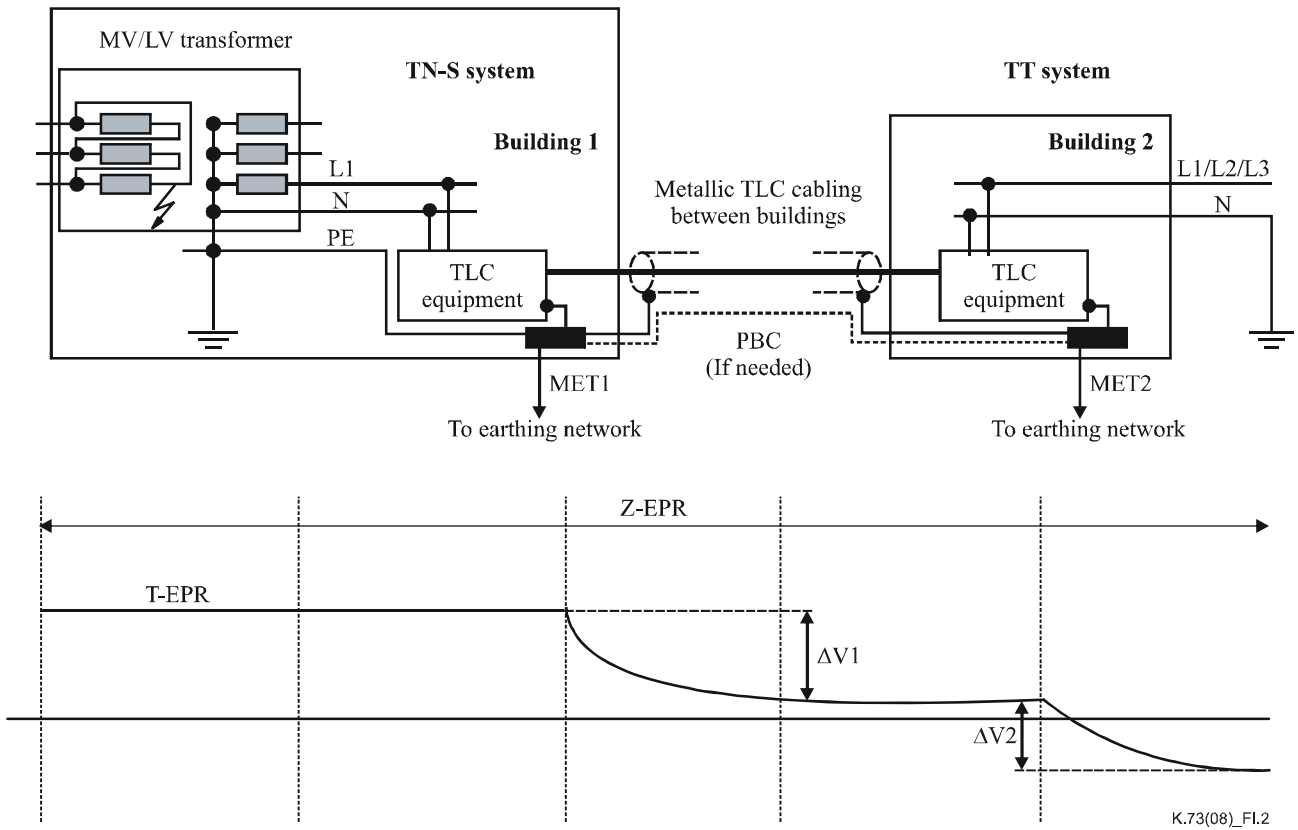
MV/LV transformer

TN-S system

Building 1

L1

N

PE

TLC equipment

MET1

To earthing network

Metallic TLC cabling between buildings

PBC (If needed)

TT system

Building 2

L1/L2/L3

N

TLC equipment

MET2

To earthing network

Z-EPR

T-EPR

$\Delta V1$

$\Delta V2$

K.73(08)_FI.2